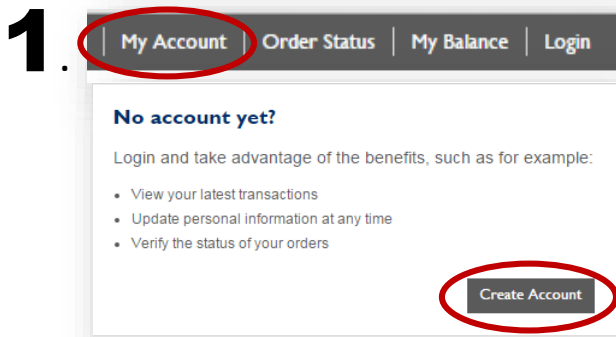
1.

My Account | Order Status | My Balance | Login

No account yet?

Login and take advantage of the benefits, such as for example:

- View your latest transactions
- Update personal information at any time
- Verify the status of your orders

Create Account